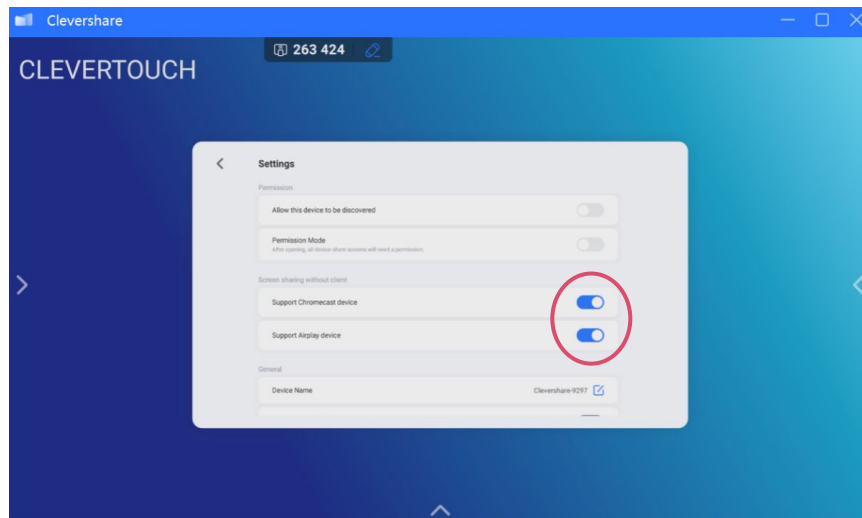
Clevershare

263 424

CLEVERTOUCH

Settings

Permission

Allow this device to be discovered

Permission Mode

After opening, all device share sessions will need a permission.

Screen sharing without client

Support Chromecast device

Support Airplay device

General

Device Name

Clevershare-9297